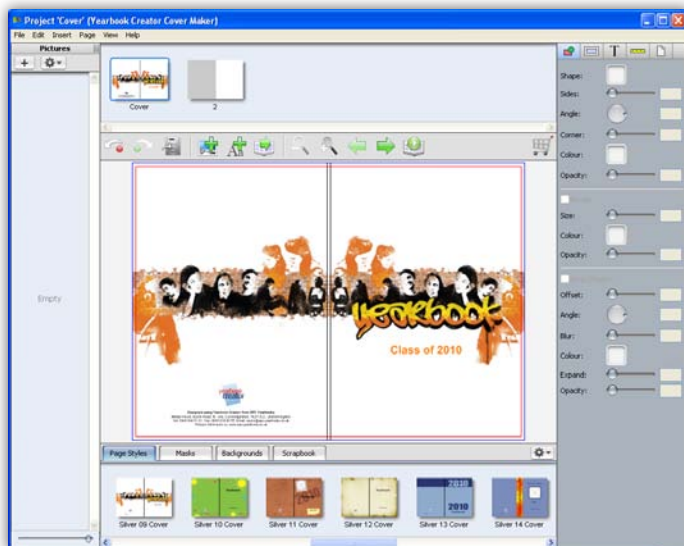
Project 'Cover' (Yearbook Creator Cover Maker)

File Edit Insert Page View Help

Pictures

+

Empty

Cover

2

Shape:

Sides:

Angle:

Corner:

Colour:

Opacity:

Size:

Colour:

Opacity:

Offset:

Angle:

Blur:

Colour:

Expand:

Opacity:

yearbook

Class of 2010

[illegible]

Page Styles

Masks

Backgrounds

Scrapbook

Silver 09 Cover

Silver 10 Cover

Silver 11 Cover

Silver 12 Cover

2010

Silver 13 Cover

Silver 14 Cover